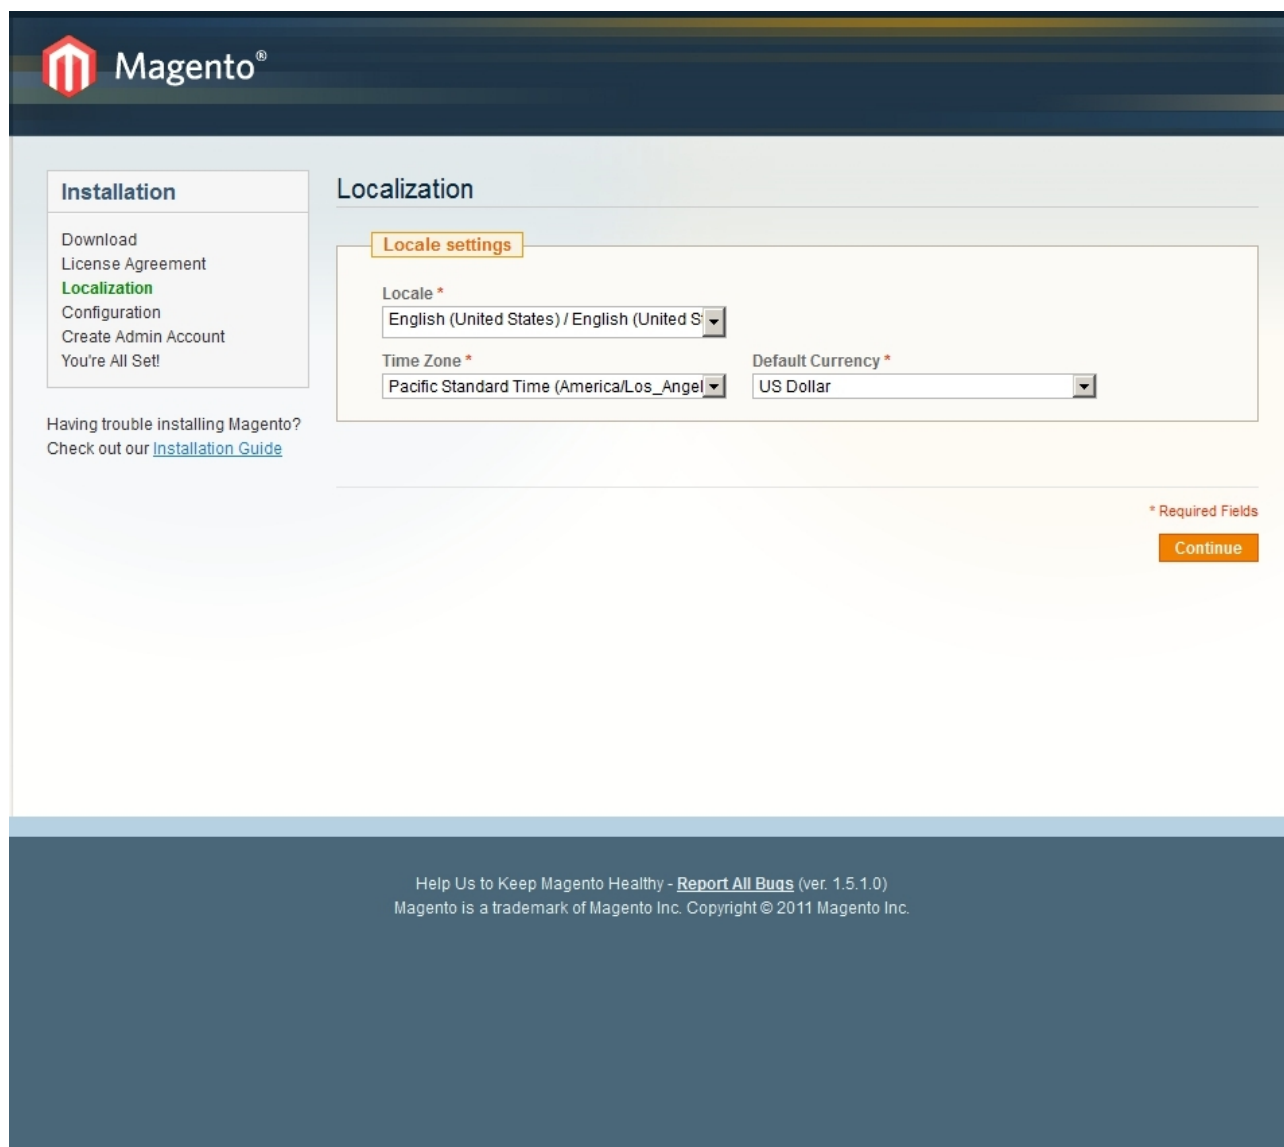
Magento®

Installation

Download
License Agreement
Localization
Configuration
Create Admin Account
You're All Set!

Having trouble installing Magento? Check out our Installation Guide

Localization

Locale settings

Locale *
English (United States) / English (United S

Time Zone *
Pacific Standard Time (America/Los_Angel

Default Currency *
US Dollar

* Required Fields

Continue

Help Us to Keep Magento Healthy - Report All Bugs (ver. 1.5.1.0)
Magento is a trademark of Magento Inc. Copyright © 2011 Magento Inc.